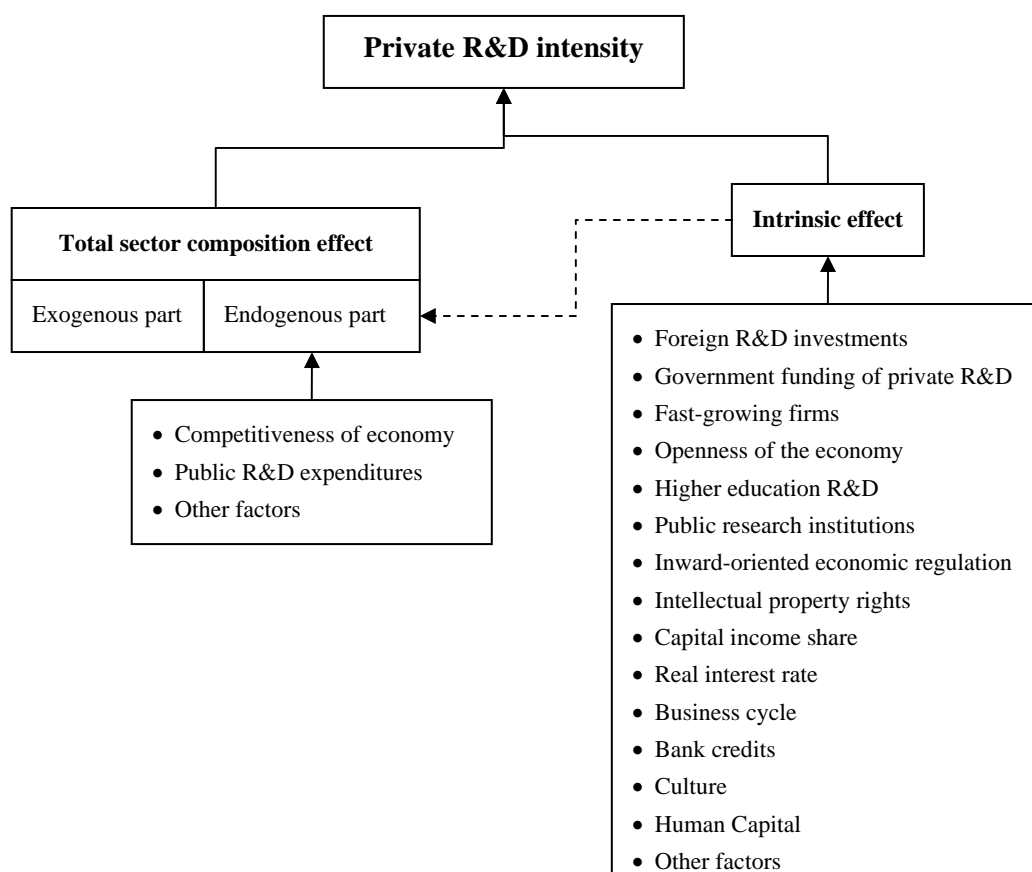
Private R&D intensity

Total sector composition effect

Exogenous part

Endogenous part

Intrinsic effect

- Competitiveness of economy
- Public R&D expenditures
- Other factors

- Foreign R&D investments
- Government funding of private R&D
- Fast-growing firms
- Openness of the economy
- Higher education R&D
- Public research institutions
- Inward-oriented economic regulation
- Intellectual property rights
- Capital income share
- Real interest rate
- Business cycle
- Bank credits
- Culture
- Human Capital
- Other factors